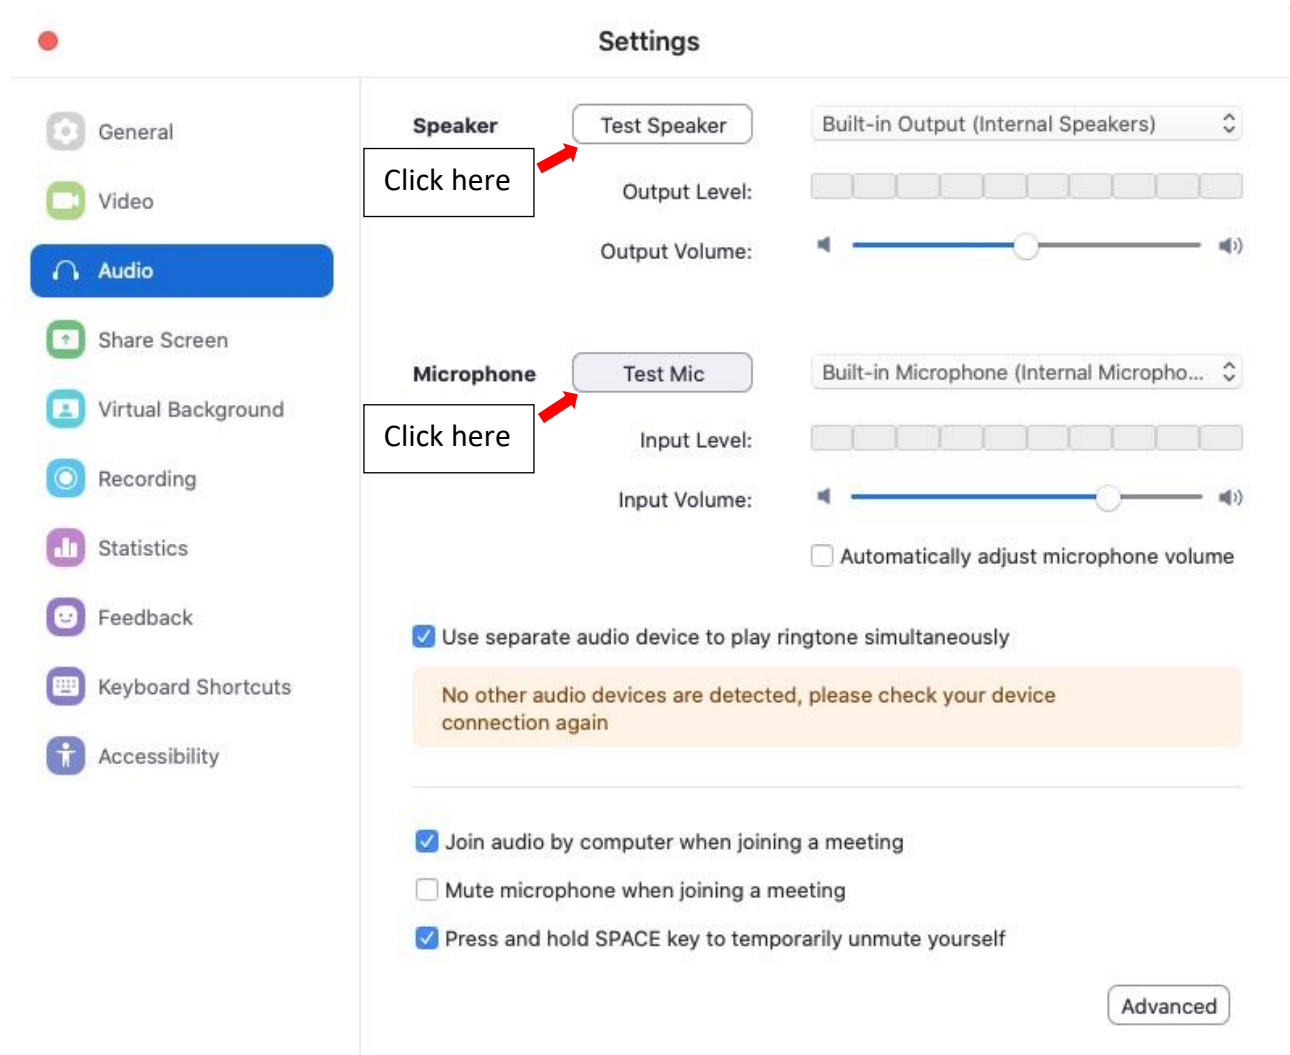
Settings

General
Video
Audio
Share Screen
Virtual Background
Recording
Statistics
Feedback
Keyboard Shortcuts
Accessibility

Speaker
Test Speaker
Built-in Output (Internal Speakers)
Click here
Output Level:
Output Volume:

Microphone
Test Mic
Built-in Microphone (Internal Micropho...
Click here
Input Level:
Input Volume:
Automatically adjust microphone volume

Use separate audio device to play ringtone simultaneously

No other audio devices are detected, please check your device connection again

Join audio by computer when joining a meeting
Mute microphone when joining a meeting
Press and hold SPACE key to temporarily unmute yourself

Advanced